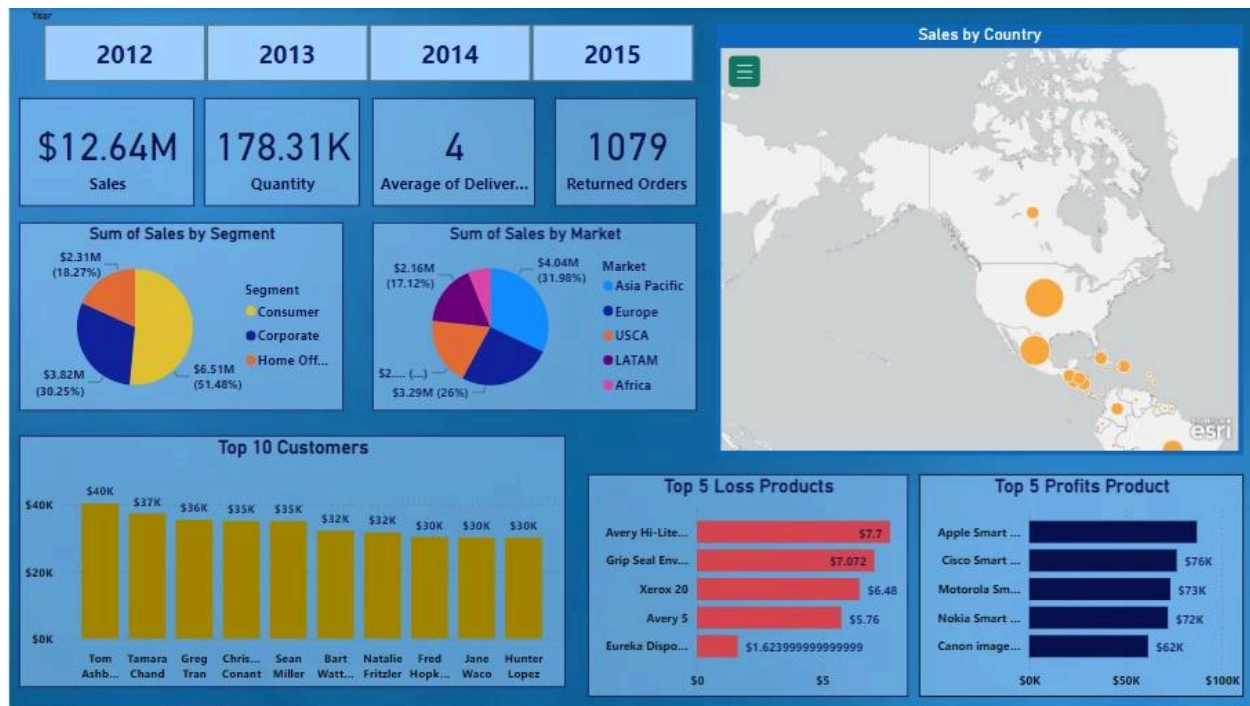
Year

2012 | 2013 | 2014 | 2015

$12.64M
Sales

178.31K
Quantity

4
Average of Deliver...

1079
Returned Orders

Sales by Country

esri

Sum of Sales by Segment

$2.31M (18.27%)
$3.82M (30.25%)
$6.51M (51.48%)

Segment
Consumer
Corporate
Home Off...

Sum of Sales by Market

$2.16M (17.12%)
$4.04M (31.98%)
$2.... (...)
$3.29M (26%)

Market
Asia Pacific
Europe
USCA
LATAM
Africa

Top 10 Customers

$40K
$20K
$0K

$40K $37K $36K $35K $35K $32K $32K $30K $30K $30K

Tom Ashb... | Tamara Chand | Greg Tran | Chris... Conant | Sean Miller | Bart Watt... | Natalie Fritzler | Fred Hopk... | Jane Waco | Hunter Lopez

Top 5 Loss Products

Avery Hi-Lite... $7.7
Grip Seal Env... $7.072
Xerox 20 $6.48
Avery 5 $5.76
Eureka Dispo... $1.623999999999999

$0 $5

Top 5 Profits Product

Apple Smart ...
Cisco Smart ... $76K
Motorola Sm... $73K
Nokia Smart ... $72K
Canon image... $62K

$0K $50K $100K